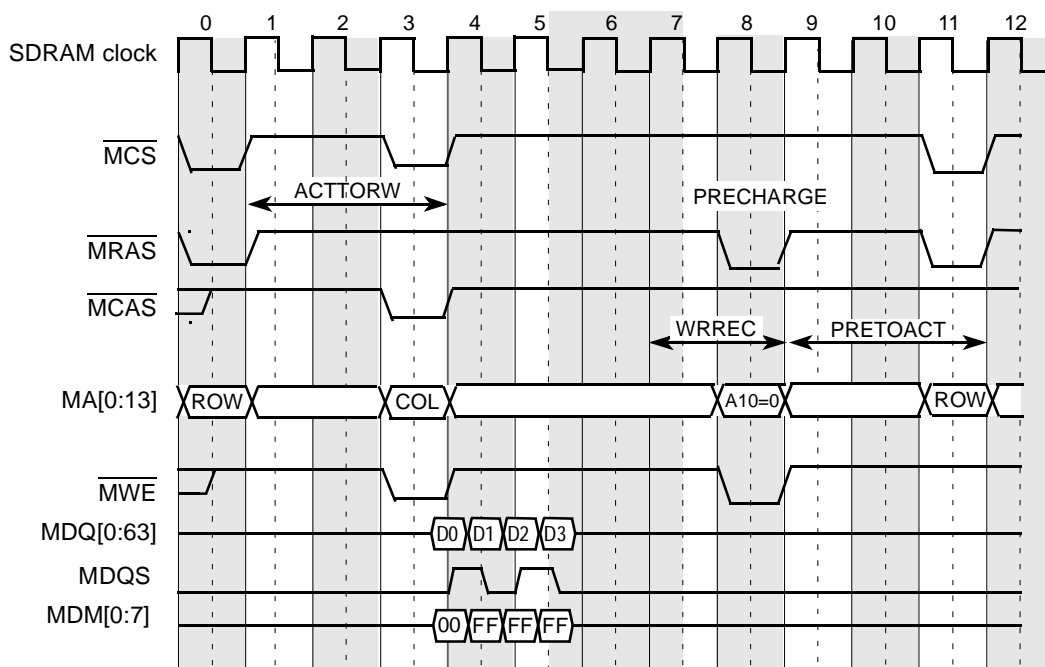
0 1 2 3 4 5 6 7 8 9 10 11 12

SDRAM clock

$\overline{MCS}$

ACTTORW

PRECHARGE

$\overline{MRAS}$

$\overline{MCAS}$

WRREC

PRETOACT

MA[0:13]

ROW

COL

A10=0

ROW

$\overline{MWE}$

MDQ[0:63]

D0 D1 D2 D3

MDQS

MDM[0:7]

00 FF FF FF